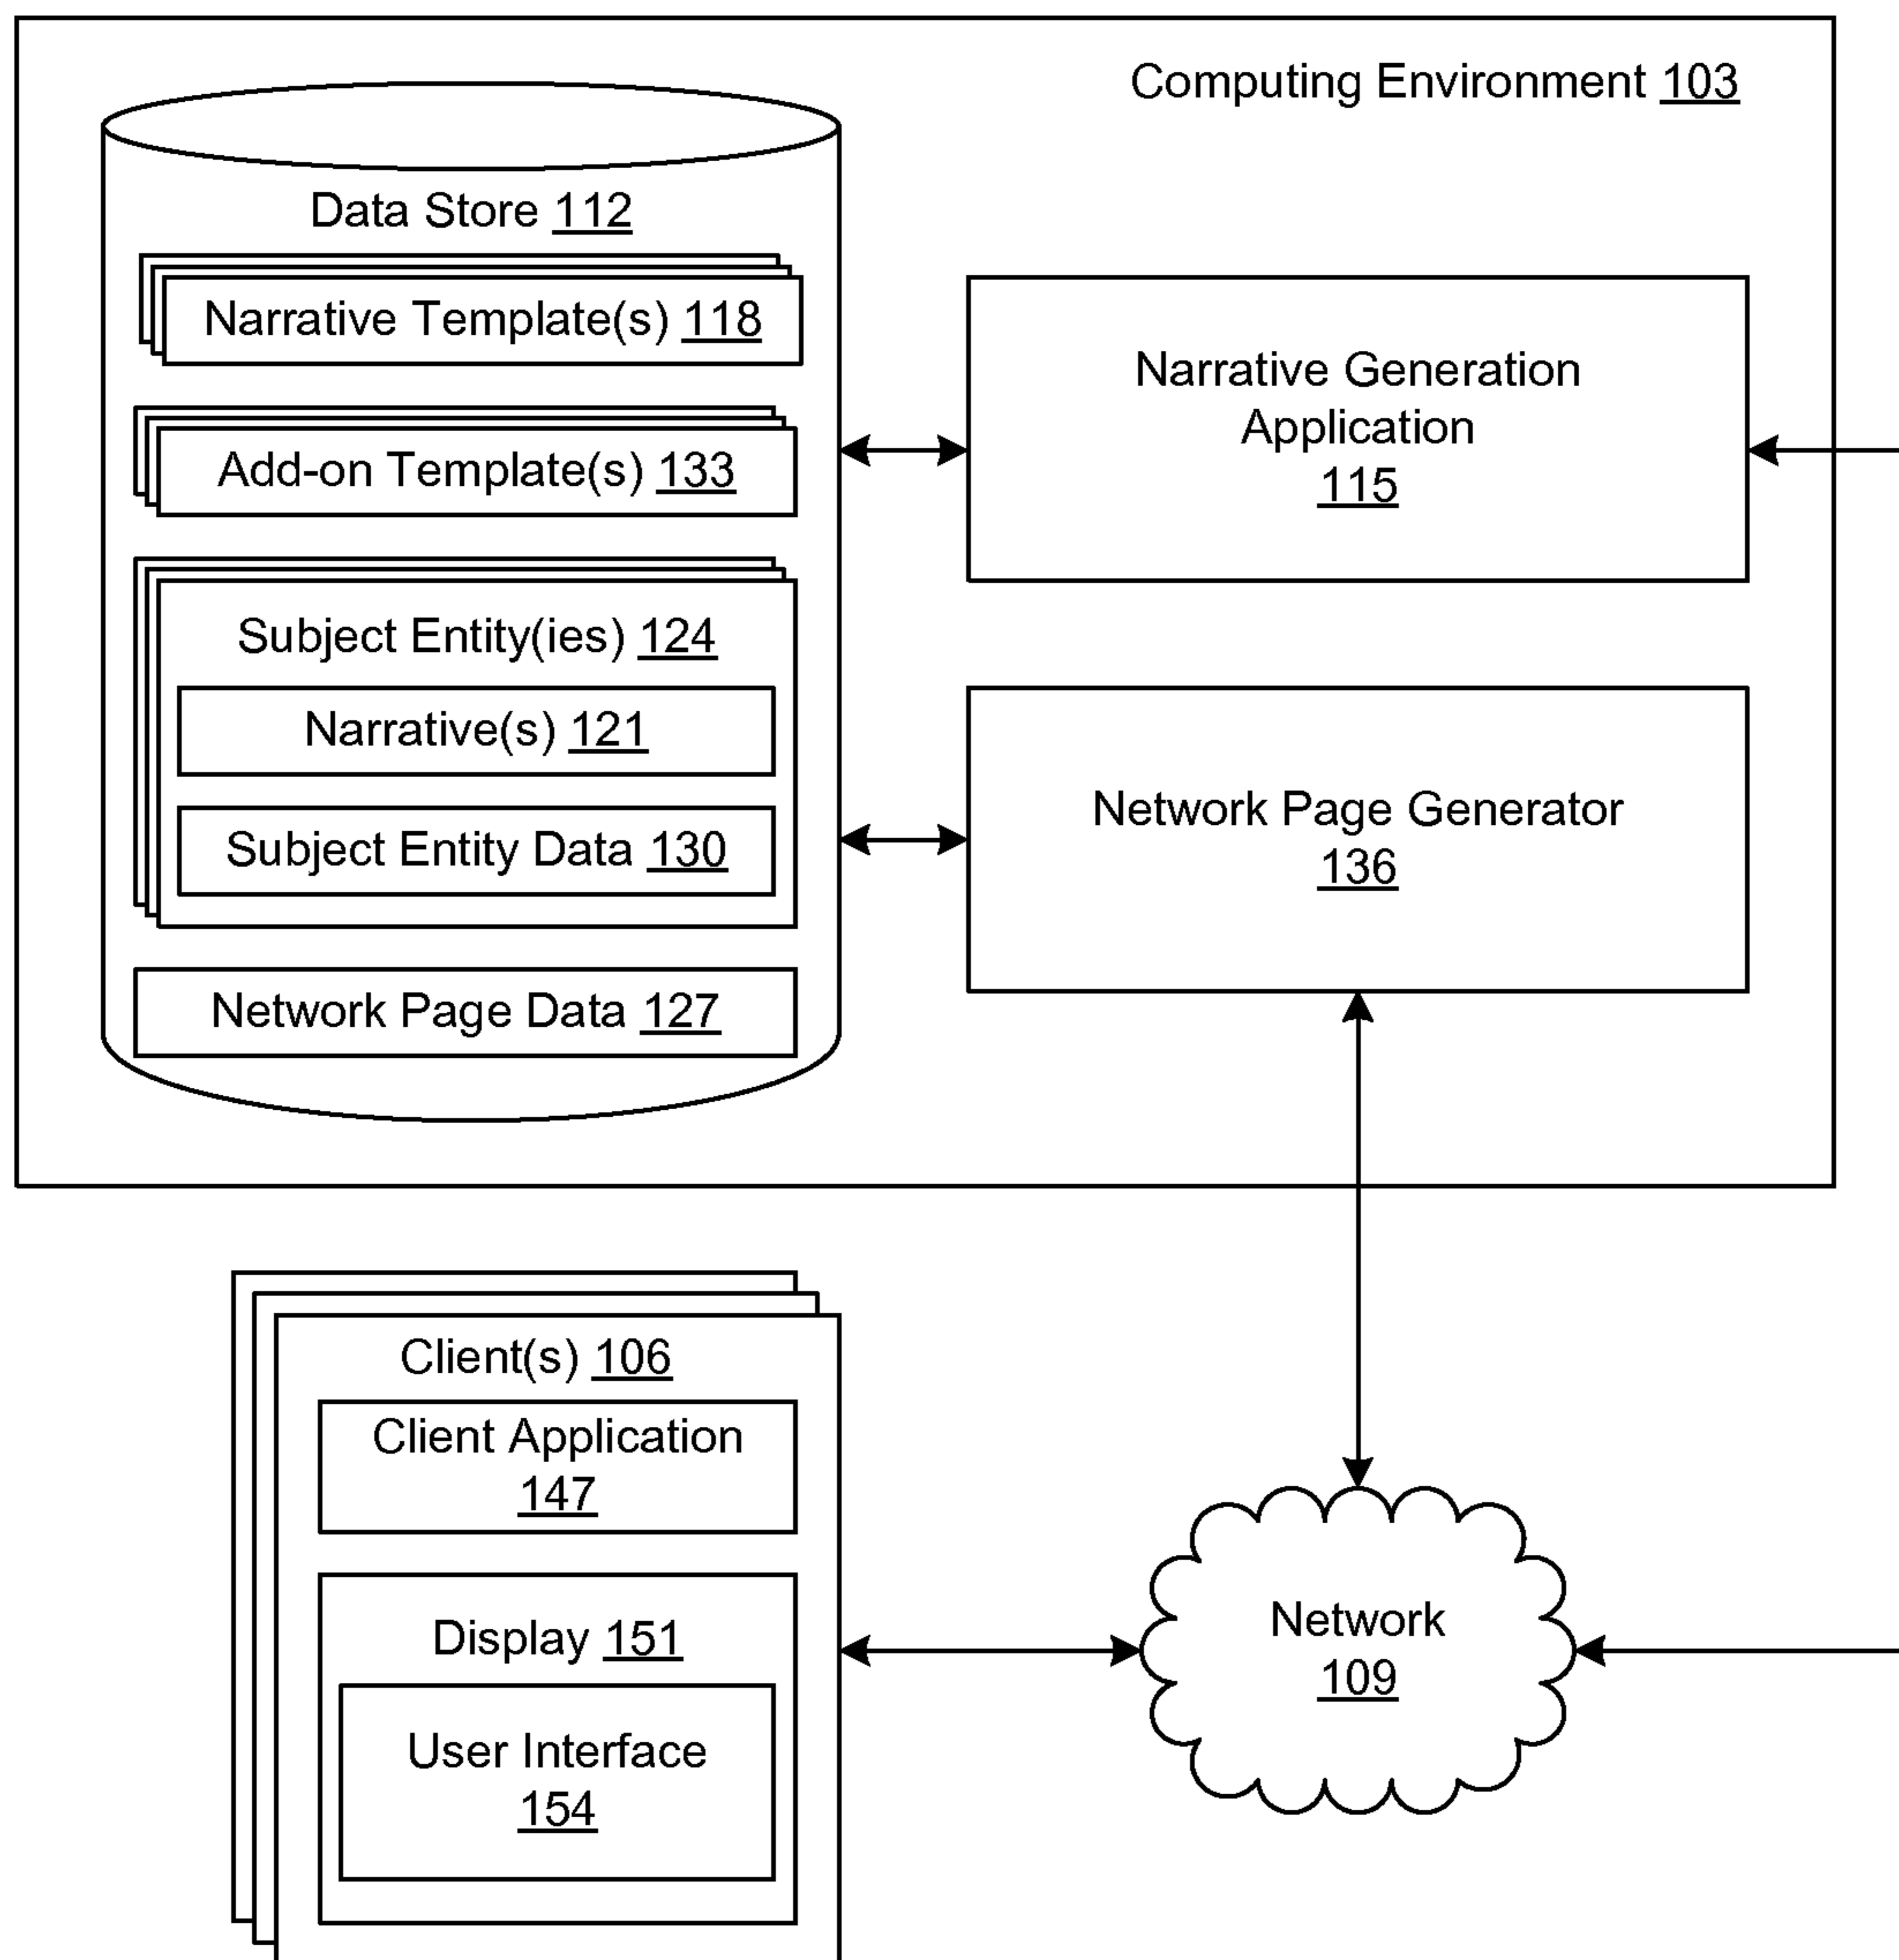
Computing Environment 103

Data Store 112

Narrative Template(s) 118

Add-on Template(s) 133

Subject Entity(ies) 124

Narrative(s) 121

Subject Entity Data 130

Network Page Data 127

Narrative Generation Application 115

Network Page Generator 136

Client(s) 106

Client Application 147

Display 151

User Interface 154

Network 109